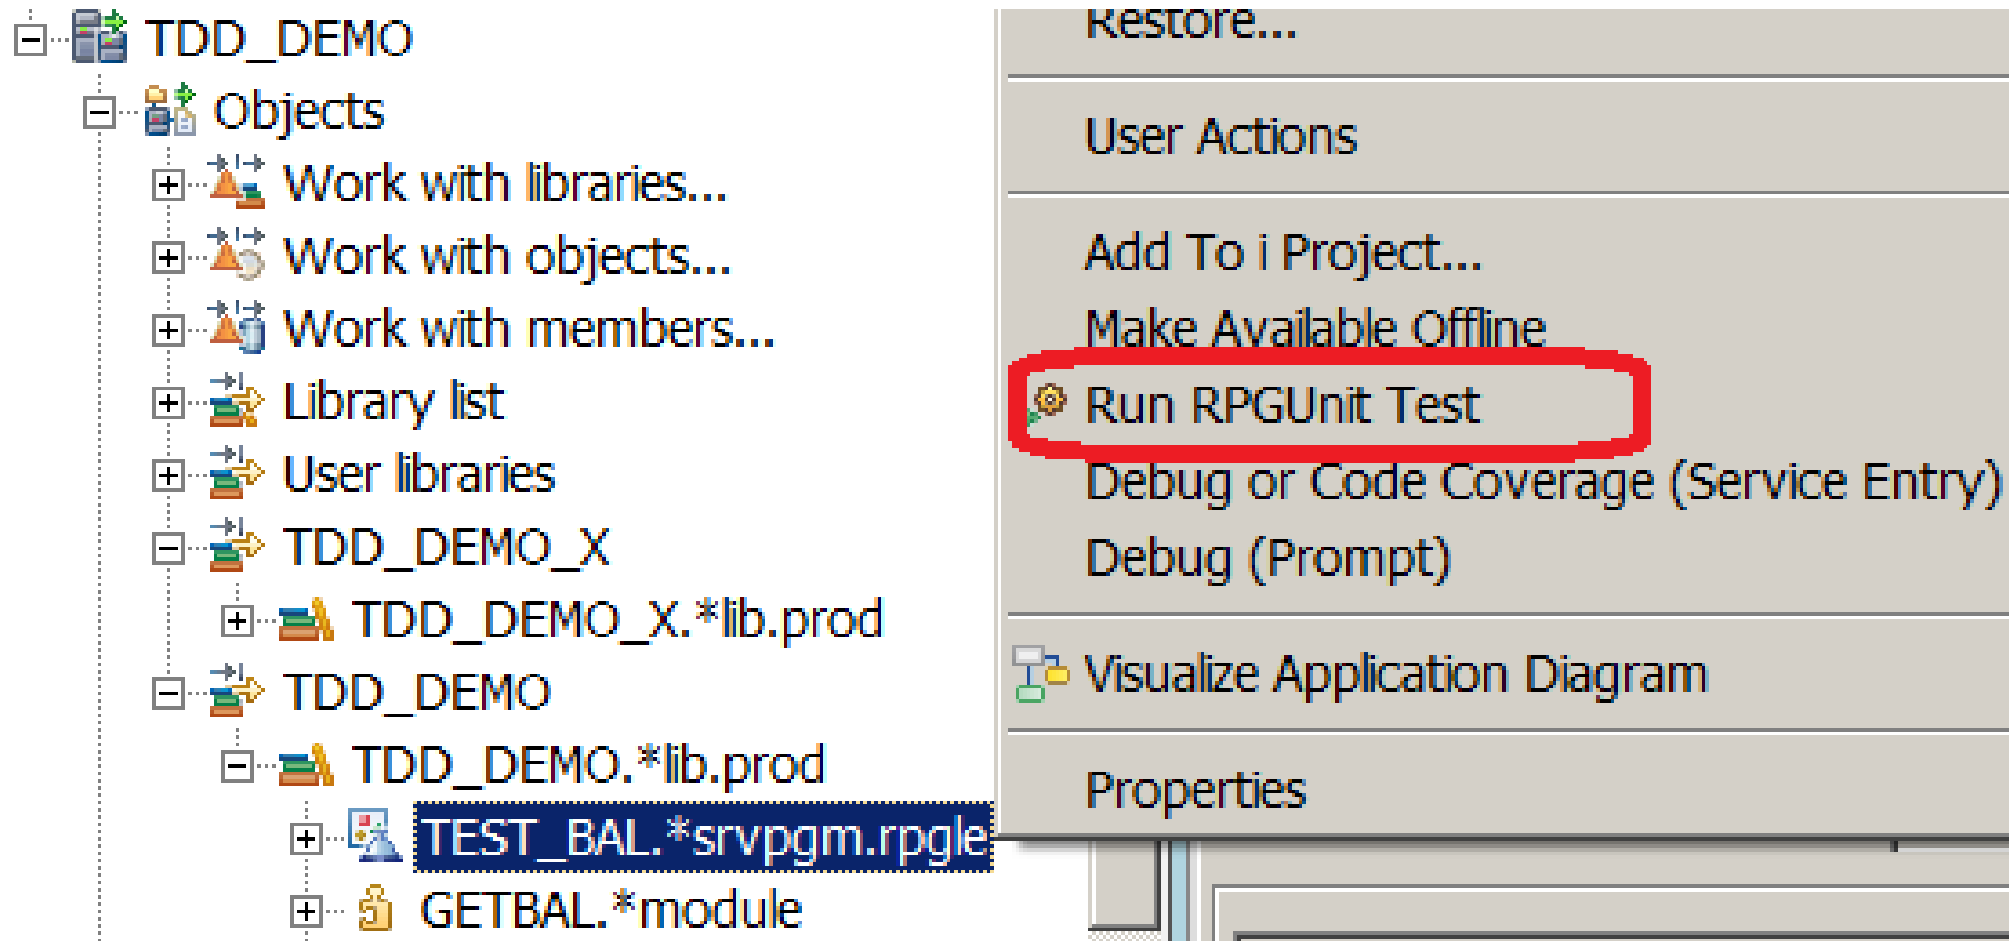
TDD_DEMO
Objects
Work with libraries...
Work with objects...
Work with members...
Library list
User libraries
TDD_DEMO_X
TDD_DEMO_X.*lib.prod
TDD_DEMO
TDD_DEMO.*lib.prod
TEST_BAL.*srvpgm.rpgle
GETBAL.*module

Restore...
User Actions
Add To i Project...
Make Available Offline
Run RPGUnit Test
Debug or Code Coverage (Service Entry)
Debug (Prompt)
Visualize Application Diagram
Properties